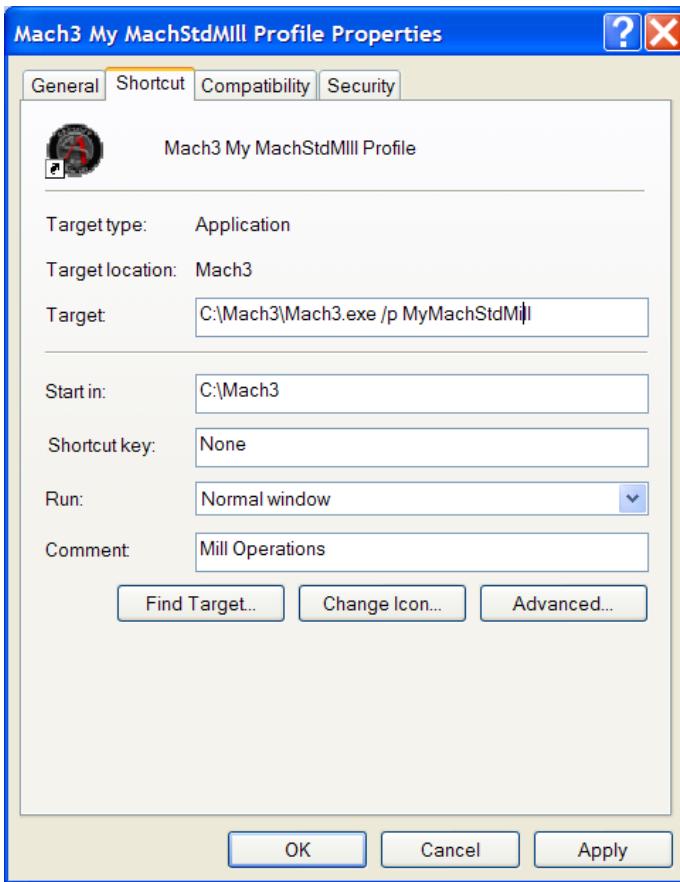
Mach3 My MachStdMill Profile Properties

?

General
Shortcut
Compatibility
Security

Mach3 My MachStdMill Profile

Target type: Application

Target location: Mach3

Target: C:\Mach3\Mach3.exe /p MyMachStdMill

Start in: C:\Mach3

Shortcut key: None

Run: Normal window

Comment: Mill Operations

Find Target...
Change Icon...
Advanced...

OK
Cancel
Apply